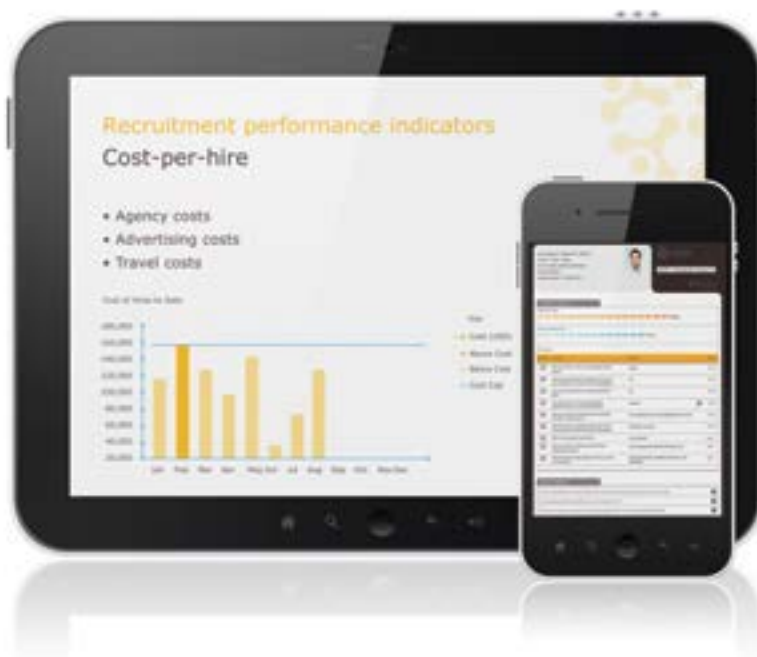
Recruitment performance indicators
Cost-per-hire

• Agency costs
• Advertising costs
• Travel costs

Cost of Hires to Date

180,000
160,000
140,000
120,000
100,000
80,000
60,000
40,000
20,000

Jan Feb Mar Apr May Jun Jul Aug Sep Oct Nov Dec

Year
Cost (USD)
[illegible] Cost
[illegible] Cost
Cost Cap